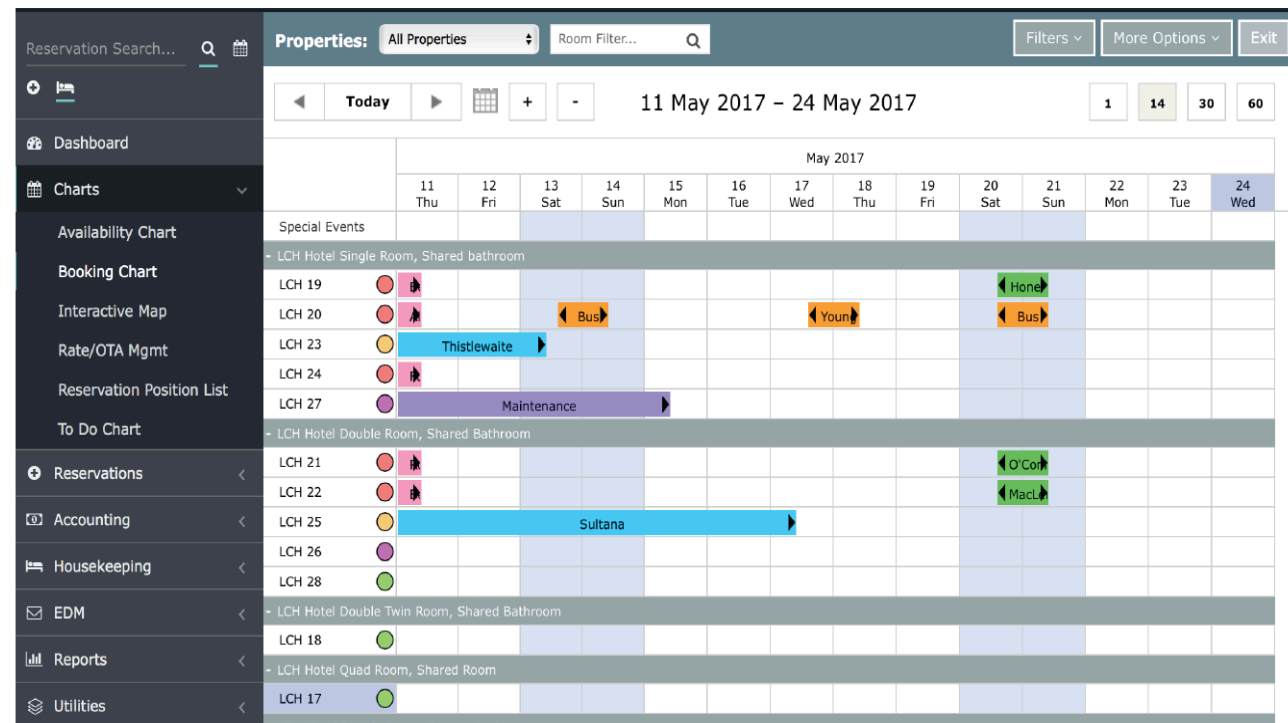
Reservation Search...

Dashboard
Charts
Availability Chart
Booking Chart
Interactive Map
Rate/OTA Mgmt
Reservation Position List
To Do Chart
Reservations
Accounting
Housekeeping
EDM
Reports
Utilities

Properties: All Properties
Room Filter...
Filters
More Options
Exit

Today
+
-
11 May 2017 – 24 May 2017
1
14
30
60

May 2017

| | 11 Thu | 12 Fri | 13 Sat | 14 Sun | 15 Mon | 16 Tue | 17 Wed | 18 Thu | 19 Fri | 20 Sat | 21 Sun | 22 Mon | 23 Tue | 24 Wed |
|---|---|---|---|---|---|---|---|---|---|---|---|---|---|---|
| Special Events | | | | | | | | | | | | | | |
| - LCH Hotel Single Room, Shared bathroom | | | | | | | | | | | | | | |
| LCH 19 | | | | | | | | | | Hone | | | | |
| LCH 20 | | | Bus | | | | Youn | | | Bus | | | | |
| LCH 23 | Thistlewaite | | | | | | | | | | | | | |
| LCH 24 | | | | | | | | | | | | | | |
| LCH 27 | Maintenance | | | | | | | | | | | | | |
| - LCH Hotel Double Room, Shared Bathroom | | | | | | | | | | | | | | |
| LCH 21 | | | | | | | | | | O'Co | | | | |
| LCH 22 | | | | | | | | | | MacL | | | | |
| LCH 25 | Sultana | | | | | | | | | | | | | |
| LCH 26 | | | | | | | | | | | | | | |
| LCH 28 | | | | | | | | | | | | | | |
| - LCH Hotel Double Twin Room, Shared Bathroom | | | | | | | | | | | | | | |
| LCH 18 | | | | | | | | | | | | | | |
| - LCH Hotel Quad Room, Shared Room | | | | | | | | | | | | | | |
| LCH 17 | | | | | | | | | | | | | | |